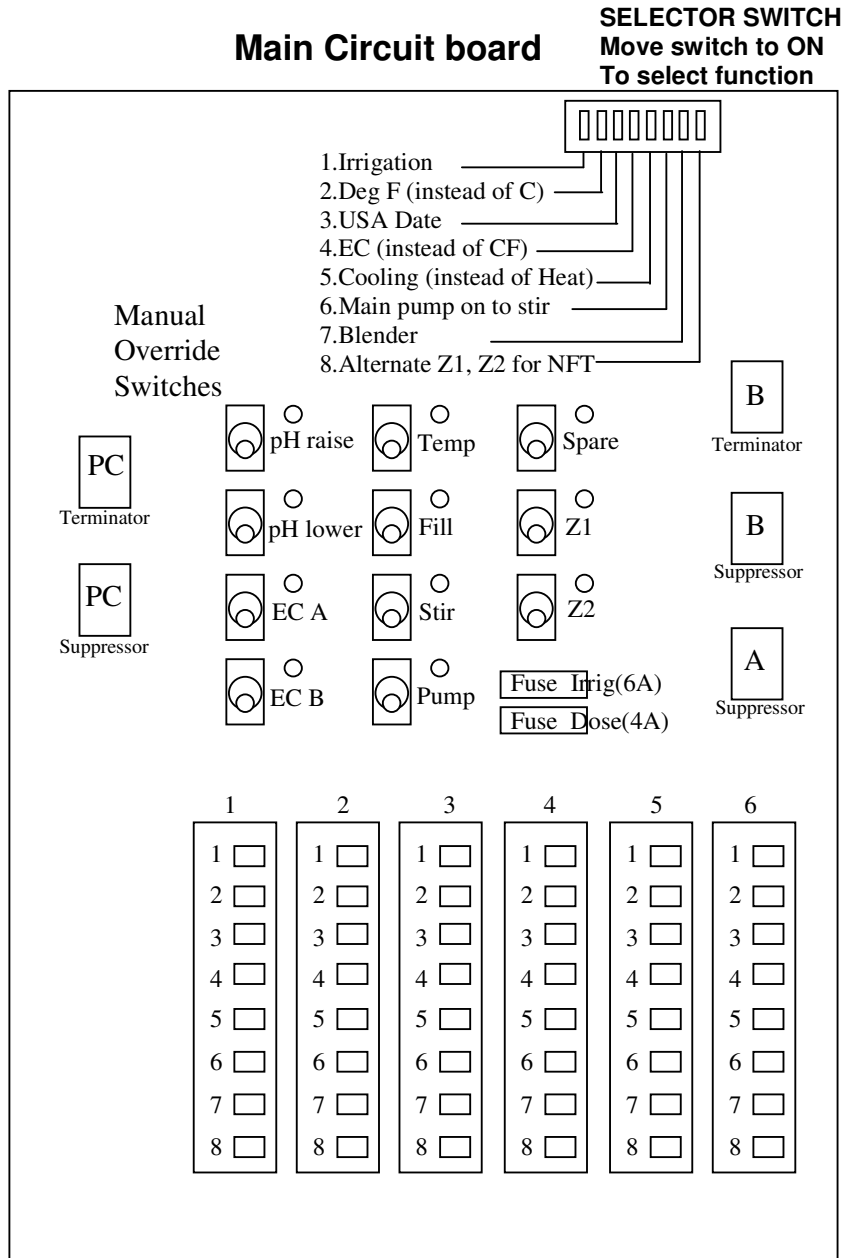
Main Circuit board

SELECTOR SWITCH
Move switch to ON
To select function

1.Irrigation
2.Deg F (instead of C)
3.USA Date
4.EC (instead of CF)
5.Cooling (instead of Heat)
6.Main pump on to stir
7.Blender
8.Alternate Z1, Z2 for NFT

Manual Override Switches

pH raise
Temp
Spare
pH lower
Fill
Z1
EC A
Stir
Z2
EC B
Pump

Fuse Irrig(6A)
Fuse Dose(4A)

PC
Terminator

PC
Suppressor

B
Terminator

B
Suppressor

A
Suppressor

1 2 3 4 5 6

| 1 | 2 | 3 | 4 | 5 | 6 |
|---|---|---|---|---|---|
| 1 | 1 | 1 | 1 | 1 | 1 |
| 2 | 2 | 2 | 2 | 2 | 2 |
| 3 | 3 | 3 | 3 | 3 | 3 |
| 4 | 4 | 4 | 4 | 4 | 4 |
| 5 | 5 | 5 | 5 | 5 | 5 |
| 6 | 6 | 6 | 6 | 6 | 6 |
| 7 | 7 | 7 | 7 | 7 | 7 |
| 8 | 8 | 8 | 8 | 8 | 8 |